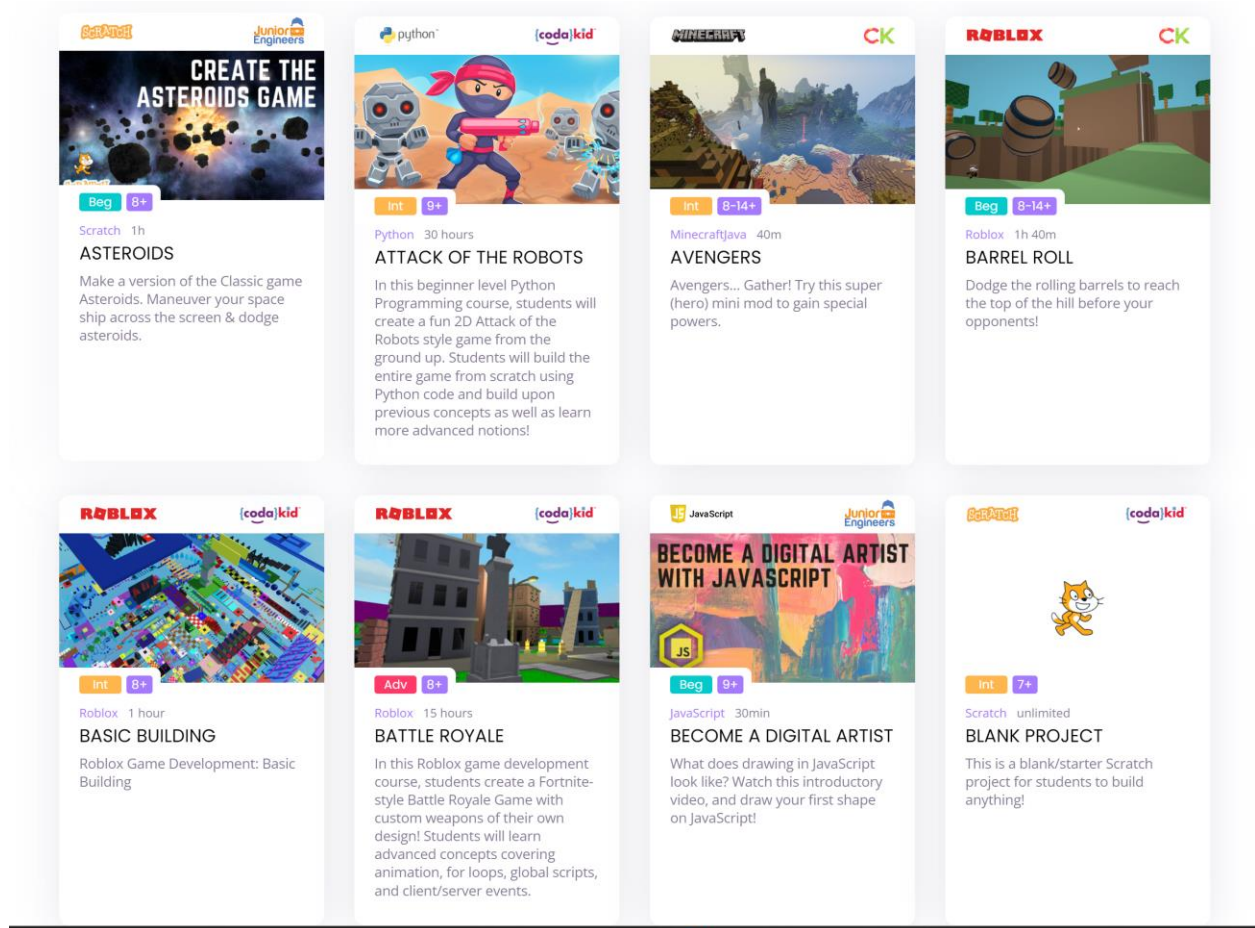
SCRATCH Junior Engineers

CREATE THE ASTEROIDS GAME

Beg 8+

Scratch 1h

ASTEROIDS

Make a version of the Classic game Asteroids. Maneuver your space ship across the screen & dodge asteroids.

python {coda}kid

Int 9+

Python 30 hours

ATTACK OF THE ROBOTS

In this beginner level Python Programming course, students will create a fun 2D Attack of the Robots style game from the ground up. Students will build the entire game from scratch using Python code and build upon previous concepts as well as learn more advanced notions!

MINECRAFT CK

Int 8-14+

MinecraftJava 40m

AVENGERS

Avengers... Gather! Try this super (hero) mini mod to gain special powers.

ROBLOX CK

Beg 8-14+

Roblox 1h 40m

BARREL ROLL

Dodge the rolling barrels to reach the top of the hill before your opponents!

ROBLOX {coda}kid

Int 8+

Roblox 1 hour

BASIC BUILDING

Roblox Game Development: Basic Building

ROBLOX {coda}kid

Adv 8+

Roblox 15 hours

BATTLE ROYALE

In this Roblox game development course, students create a Fortnite-style Battle Royale Game with custom weapons of their own design! Students will learn advanced concepts covering animation, for loops, global scripts, and client/server events.

JS JavaScript Junior Engineers

BECOME A DIGITAL ARTIST WITH JAVASCRIPT

JS

Beg 9+

JavaScript 30min

BECOME A DIGITAL ARTIST

What does drawing in JavaScript look like? Watch this introductory video, and draw your first shape on JavaScript!

SCRATCH {coda}kid

Int 7+

Scratch unlimited

BLANK PROJECT

This is a blank/starter Scratch project for students to build anything!